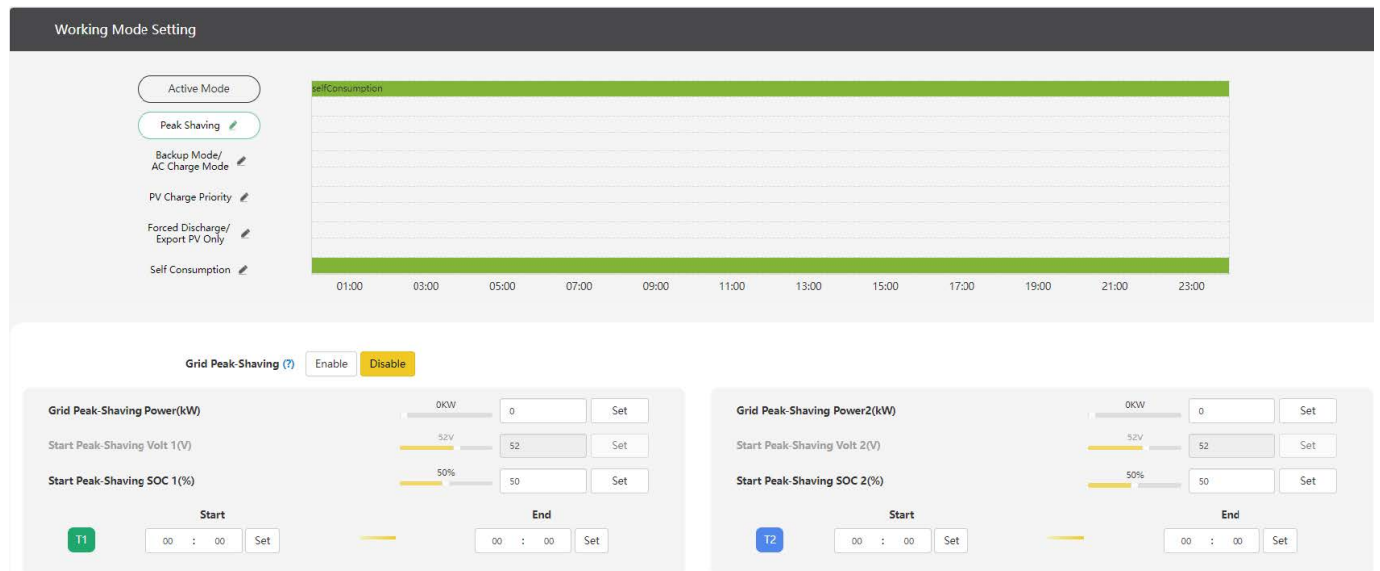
Working Mode Setting

Active Mode

Peak Shaving

Backup Mode/ AC Charge Mode

PV Charge Priority

Forced Discharge/ Export PV Only

Self Consumption

selfConsumption

01:00 03:00 05:00 07:00 09:00 11:00 13:00 15:00 17:00 19:00 21:00 23:00

Grid Peak-Shaving (?) Enable Disable

Grid Peak-Shaving Power(kW) 0KW 0 Set

Start Peak-Shaving Volt 1(V) 52V 52 Set

Start Peak-Shaving SOC 1(%) 50% 50 Set

Start End

T1 00 : 00 Set 00 : 00 Set

Grid Peak-Shaving Power2(kW) 0KW 0 Set

Start Peak-Shaving Volt 2(V) 52V 52 Set

Start Peak-Shaving SOC 2(%) 50% 50 Set

Start End

T2 00 : 00 Set 00 : 00 Set